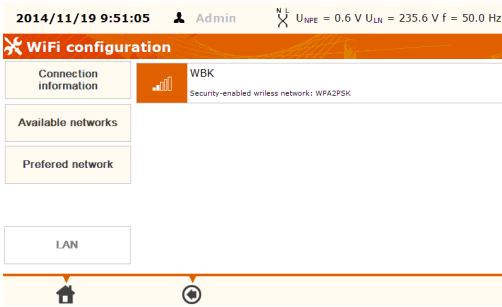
2014/11/19 9:51:05 Admin N L $U_{NPE}$ = 0.6 V $U_{LN}$ = 235.6 V f = 50.0 Hz

WiFi configuration

Connection information

Available networks

Prefered network

LAN

WBK

Security-enabled wirless network: WPA2PSK